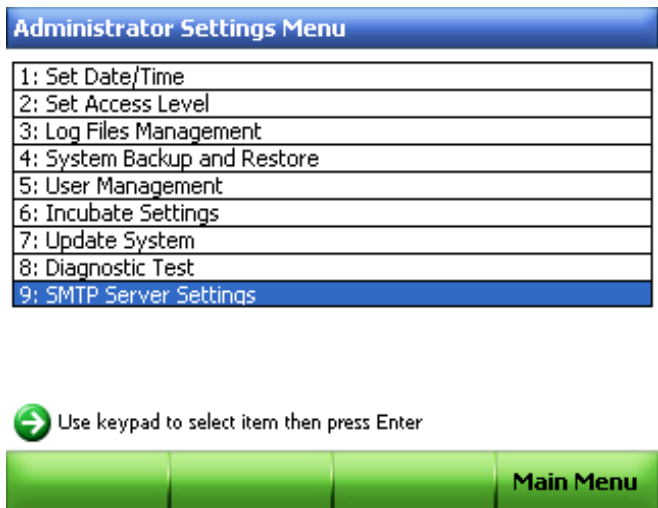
Administrator Settings Menu

1: Set Date/Time
2: Set Access Level
3: Log Files Management
4: System Backup and Restore
5: User Management
6: Incubate Settings
7: Update System
8: Diagnostic Test
9: SMTP Server Settings

Use keypad to select item then press Enter

Main Menu